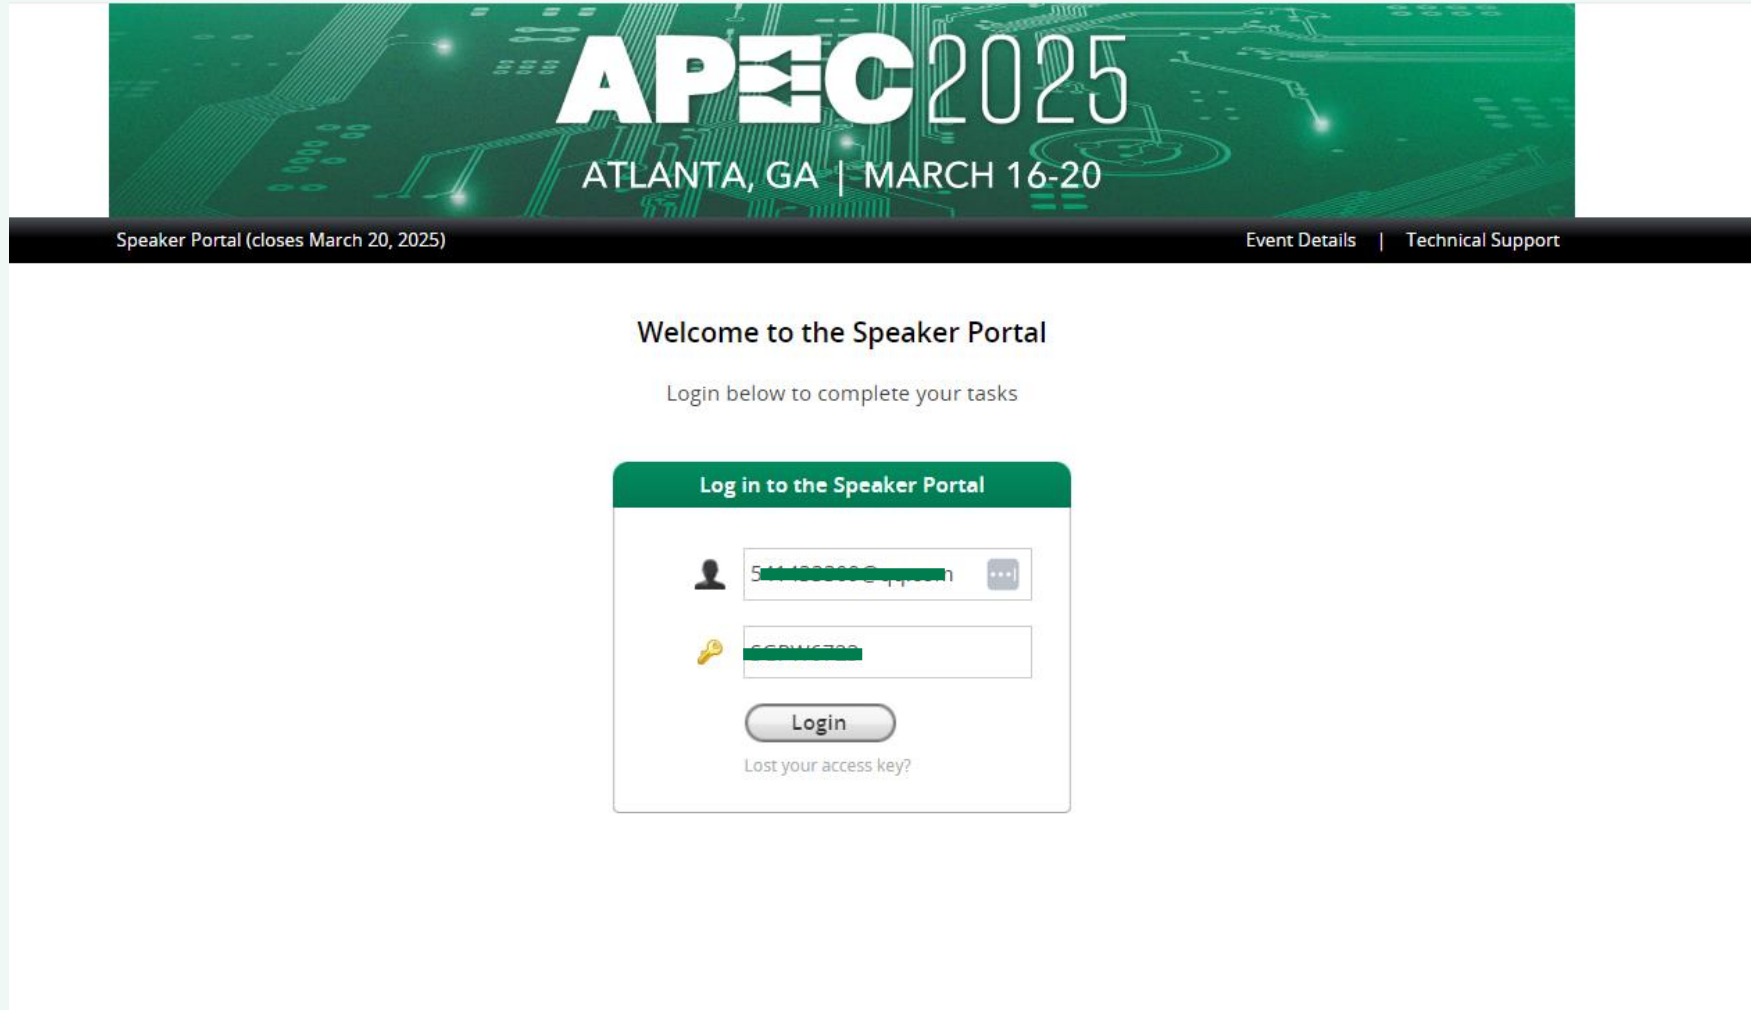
APEC 2025

ATLANTA, GA | MARCH 16-20

Speaker Portal (closes March 20, 2025)

Event Details | Technical Support

Welcome to the Speaker Portal

Login below to complete your tasks

Log in to the Speaker Portal

5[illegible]n

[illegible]

Login

Lost your access key?